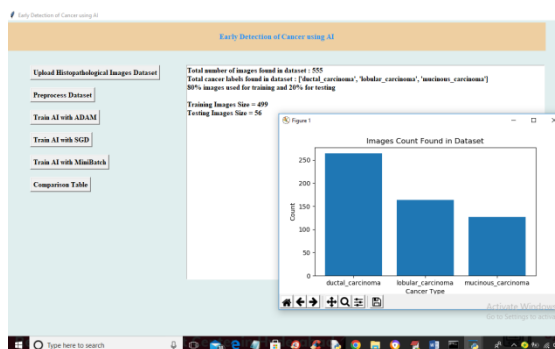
Early Detection of Cancer using AI

Early Detection of Cancer using AI

Upload Histopathological Images Dataset

Preprocess Dataset

Train AI with ADAM

Train AI with SGD

Train AI with MiniBatch

Comparison Table

Total number of images found in dataset : 555
Total cancer labels found in dataset : ['ductal_carcinoma', 'lobular_carcinoma', 'mucinous_carcinoma']
80% images used for training and 20% for testing

Training Images Size = 499
Testing Images Size = 56

Figure 1

Images Count Found in Dataset

250
200
150
100
50
0

Count

ductal_carcinoma
lobular_carcinoma
mucinous_carcinoma

Cancer Type

Activate Windows
Go to Settings to activate

Type here to search